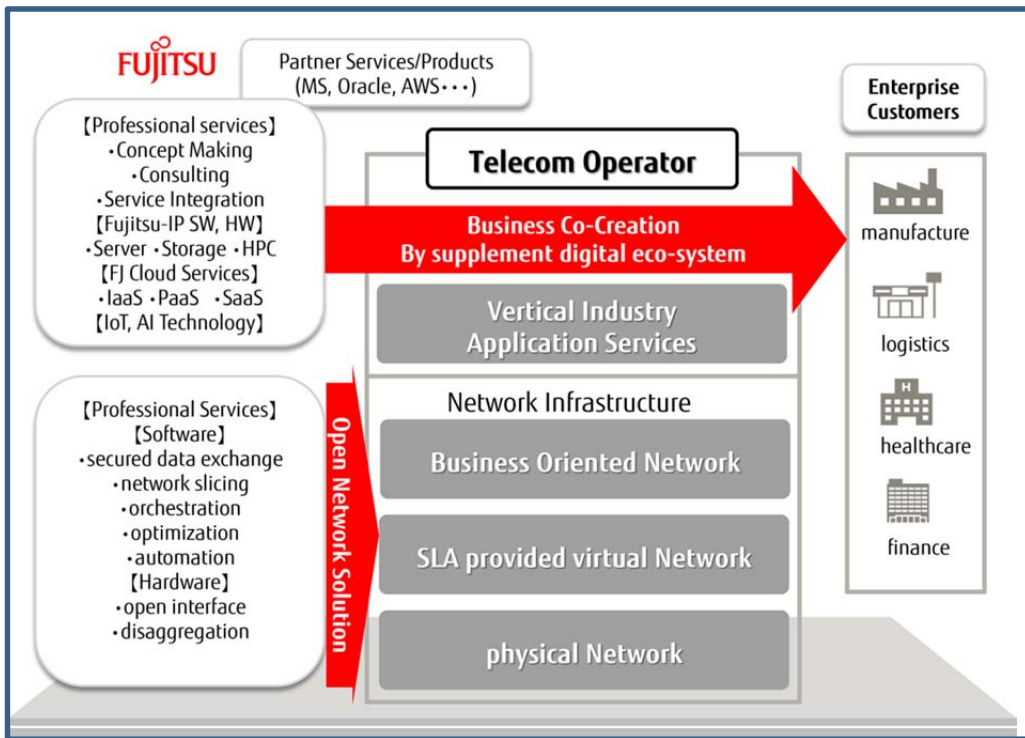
FUJITSU

Partner Services/Products
(MS, Oracle, AWS・・・)

Enterprise Customers

【Professional services】
・Concept Making
・Consulting
・Service Integration
【Fujitsu-IP SW, HW】
・Server ・Storage ・HPC
【FJ Cloud Services】
・IaaS ・PaaS ・SaaS
【IoT, AI Technology】

Telecom Operator

Business Co-Creation
By supplement digital eco-system

Vertical Industry Application Services

manufacture

logistics

healthcare

finance

【Professional Services】
【Software】
・secured data exchange
・network slicing
・orchestration
・optimization
・automation
【Hardware】
・open interface
・disaggregation

Open Network Solution

Network Infrastructure

Business Oriented Network

SLA provided virtual Network

physical Network